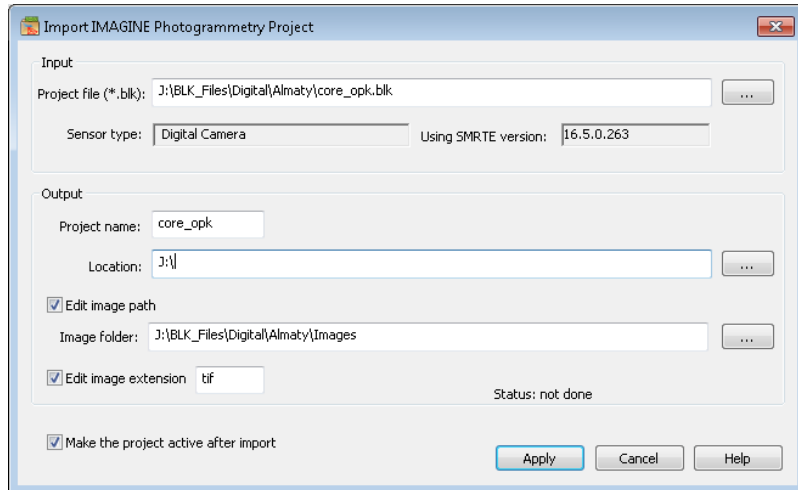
Import IMAGINE Photogrammetry Project

Input

Project file (*.blk): J:\BLK_Files\Digital\Almaty\core_opk.blk ...

Sensor type: Digital Camera

Using SMRTE version: 16.5.0.263

Output

Project name: core_opk

Location: J:\ ...

Edit image path

Image folder: J:\BLK_Files\Digital\Almaty\Images ...

Edit image extension tif

Status: not done

Make the project active after import

Apply

Cancel

Help